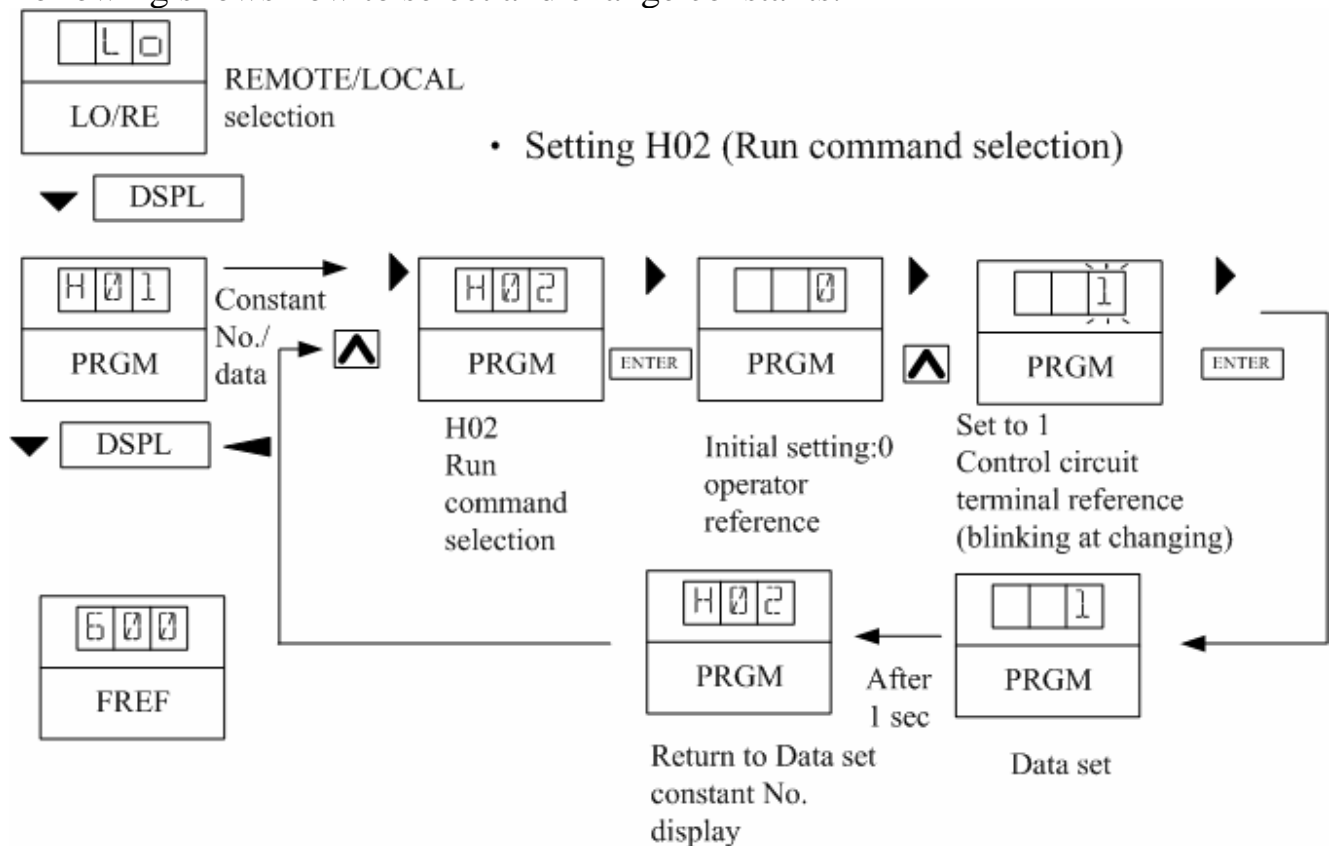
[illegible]

Lo
LO/RE
REMOTE/LOCAL selection

· Setting H02 (Run command selection)

DSPL

H01
PRGM
Constant No./ data

H02
PRGM
H02 Run command selection

ENTER

0
PRGM
Initial setting:0 operator reference

1
PRGM
Set to 1 Control circuit terminal reference (blinking at changing)

ENTER

DSPL

600
FREF

H02
PRGM
Return to Data set constant No. display

After 1 sec

1
PRGM
Data set